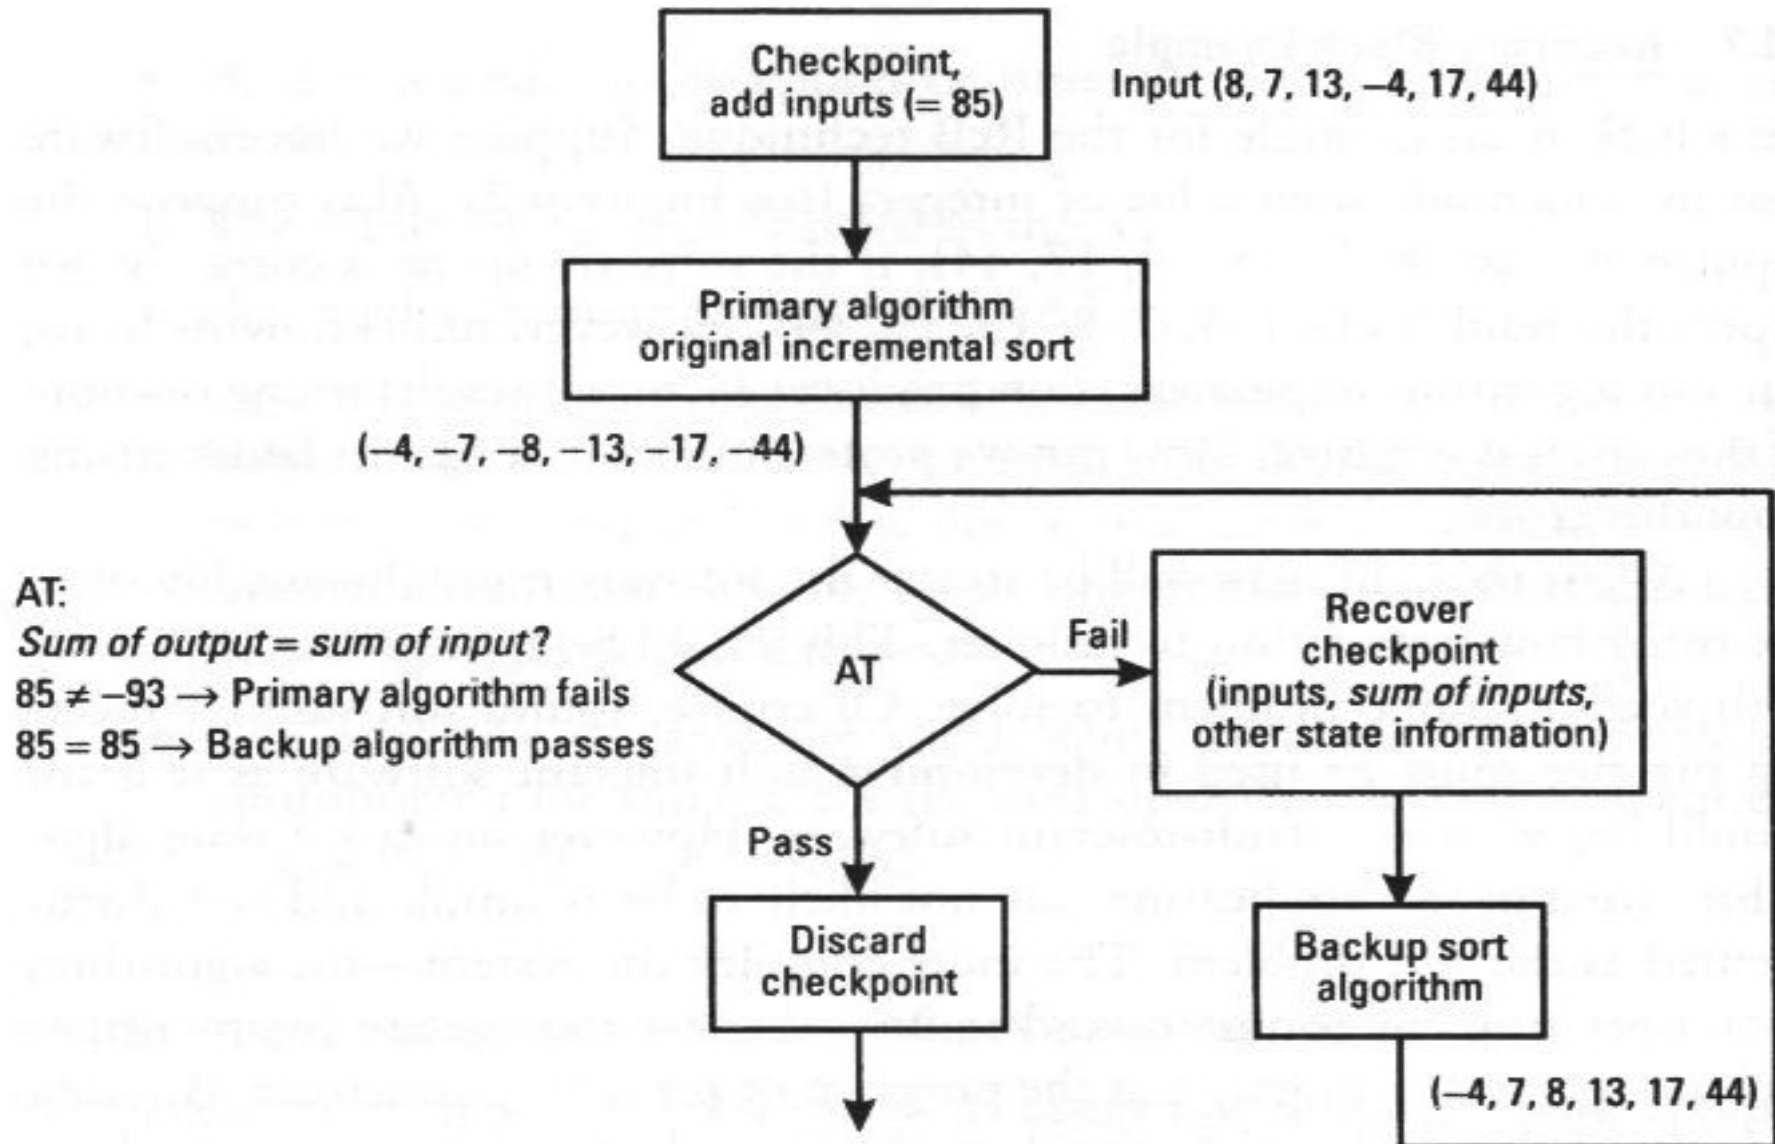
Checkpoint, add inputs (= 85)

Input (8, 7, 13, –4, 17, 44)

Primary algorithm original incremental sort

(–4, –7, –8, –13, –17, –44)

AT:
*Sum of output = sum of input?*
85 ≠ –93 → Primary algorithm fails
85 = 85 → Backup algorithm passes

AT

Fail

Recover checkpoint (inputs, *sum of inputs*, other state information)

Pass

Discard checkpoint

Backup sort algorithm

(–4, 7, 8, 13, 17, 44)